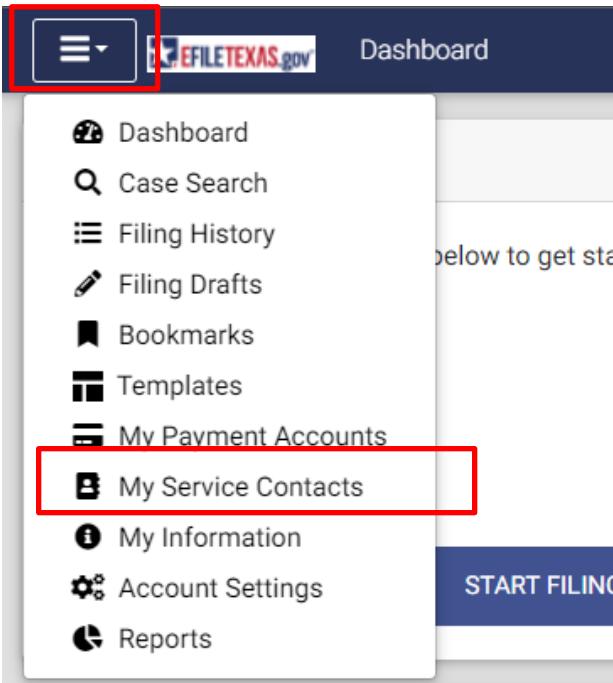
EFILETEXAS.gov Dashboard

Dashboard
Case Search
Filing History
Filing Drafts
Bookmarks
Templates
My Payment Accounts
My Service Contacts
My Information
Account Settings
Reports

below to get sta

START FILIN